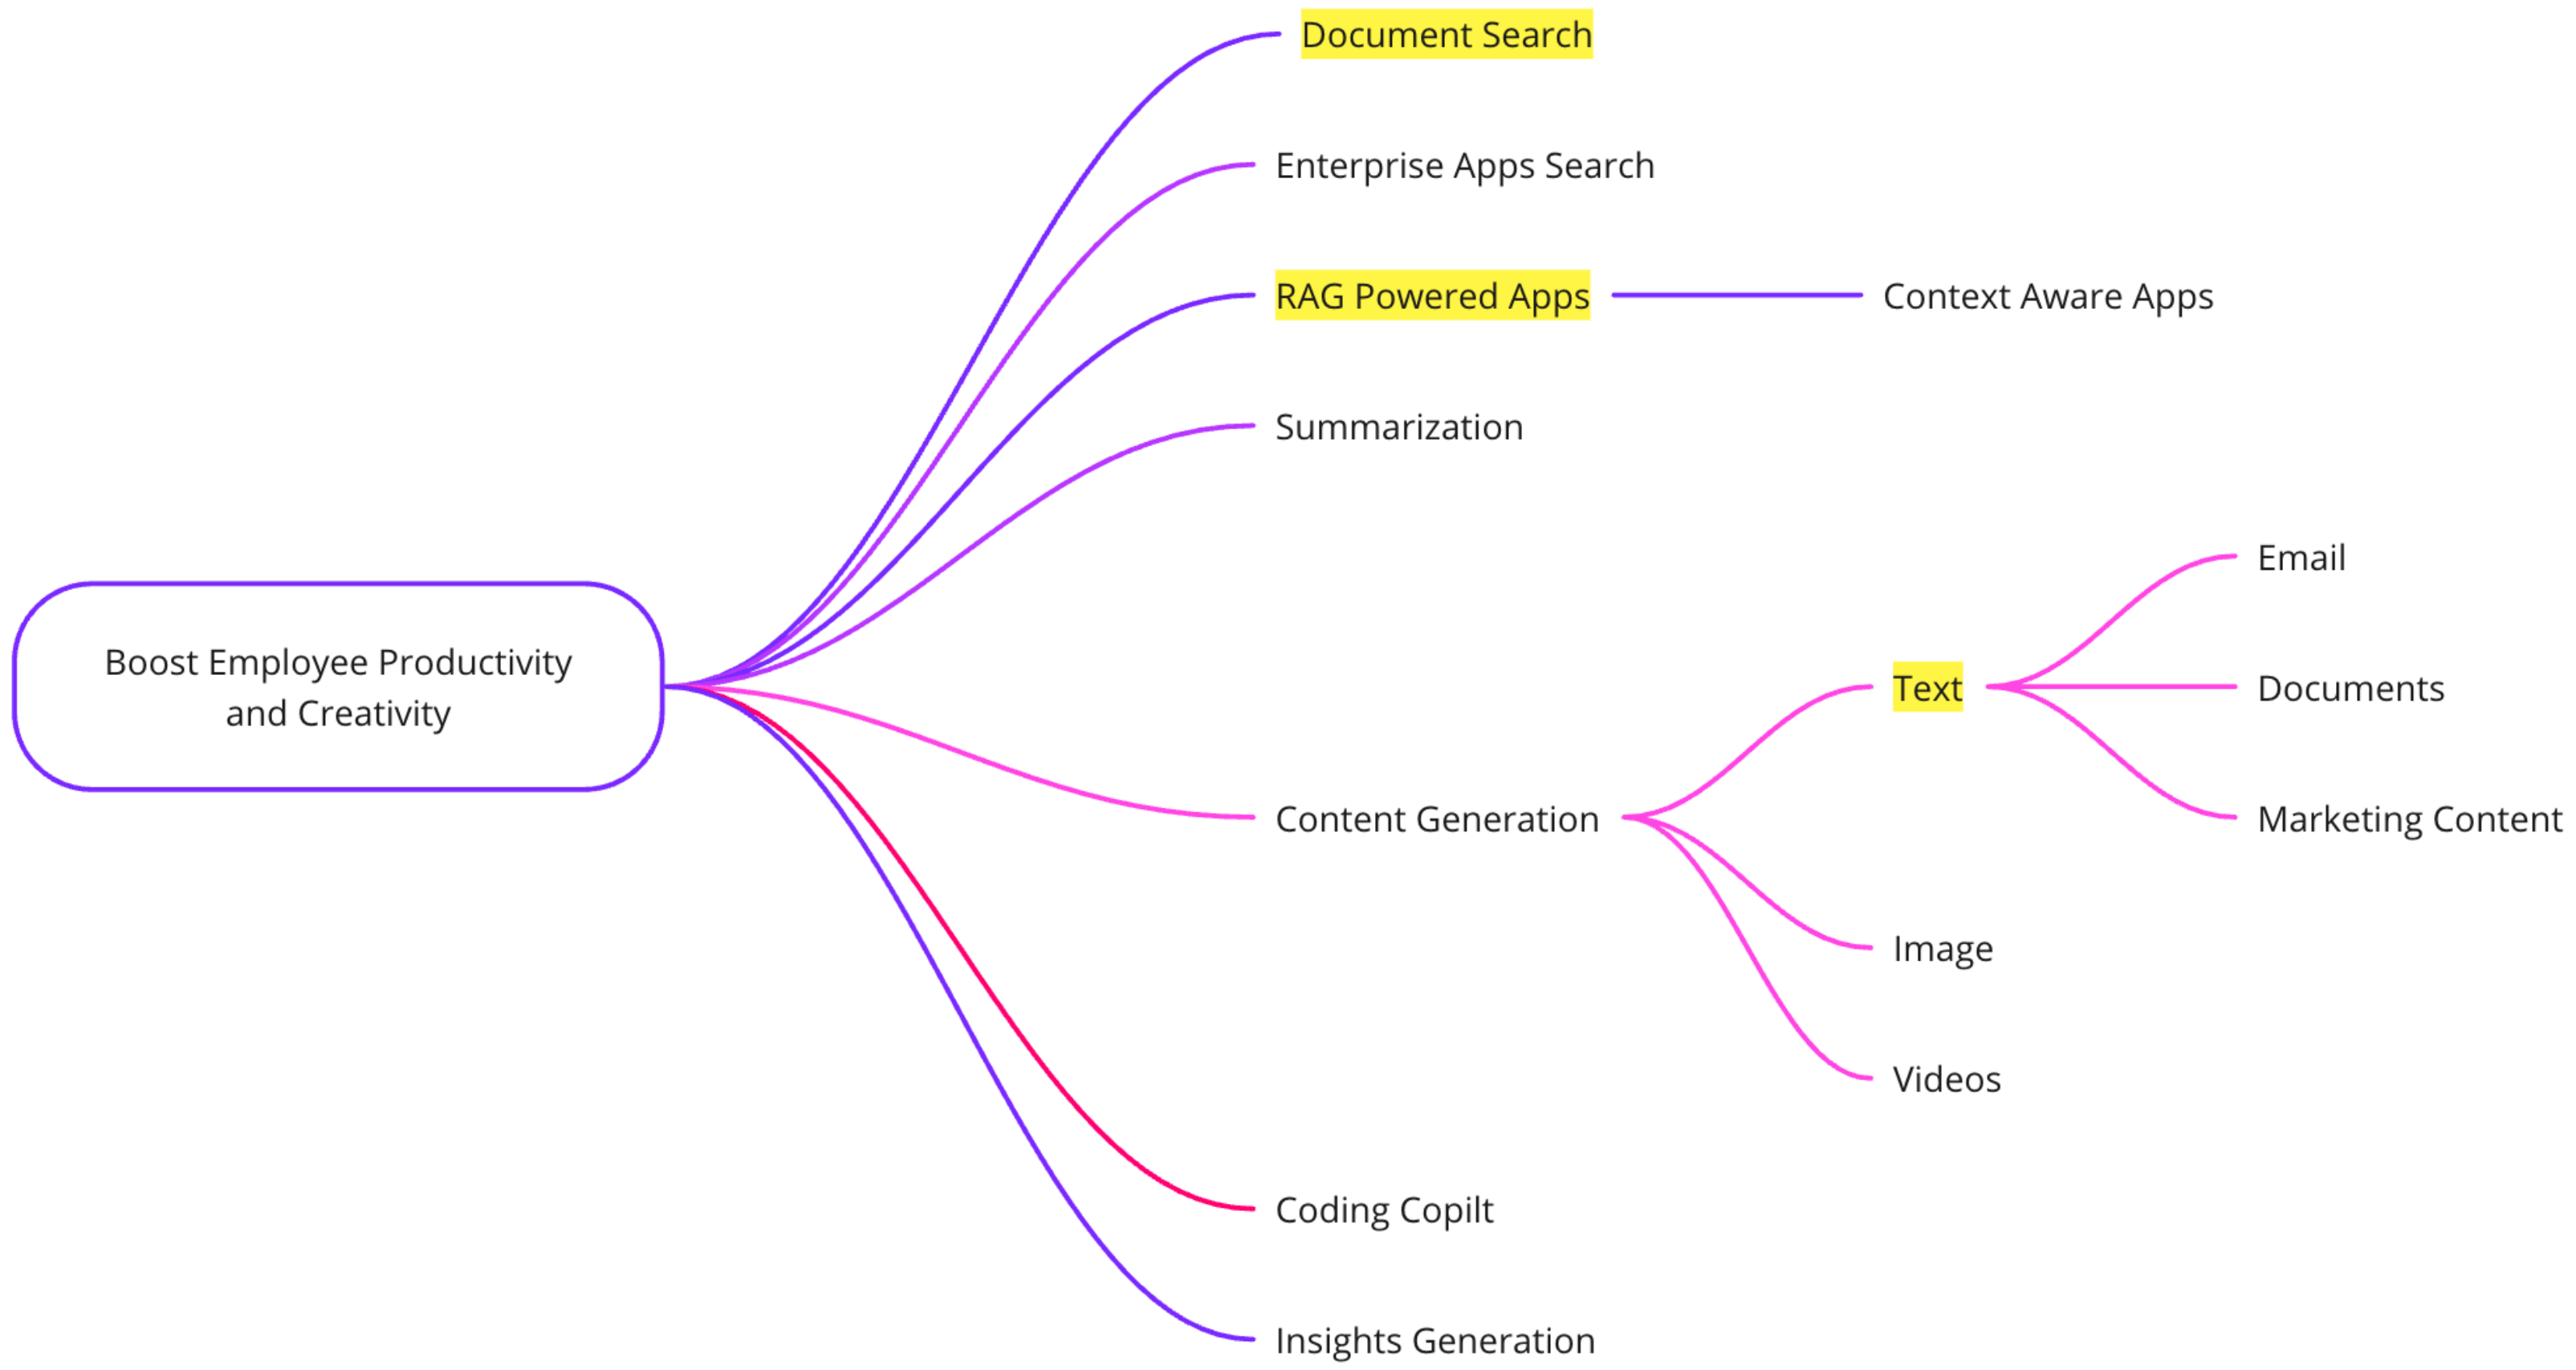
Boost Employee Productivity and Creativity

Document Search

Enterprise Apps Search

RAG Powered Apps

Context Aware Apps

Summarization

Content Generation

Text

Email

Documents

Marketing Content

Image

Videos

Coding Copilt

Insights Generation